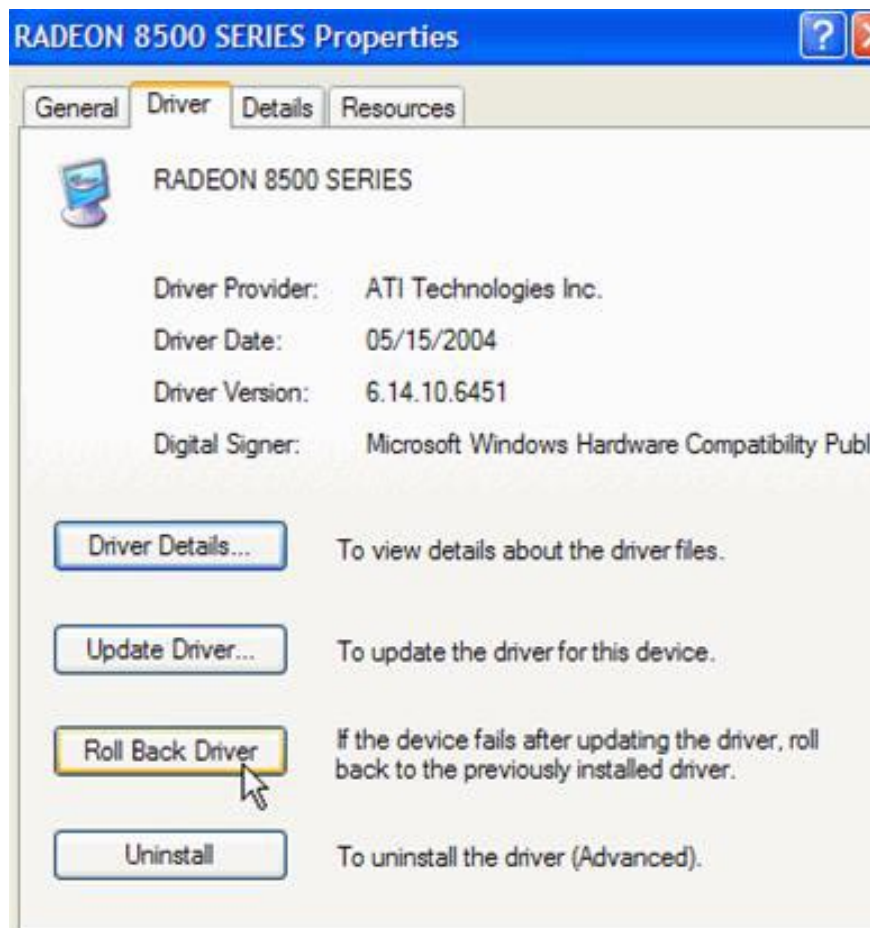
RADEON 8500 SERIES Properties

?

General | Driver | Details | Resources

RADEON 8500 SERIES

Driver Provider: ATI Technologies Inc.

Driver Date: 05/15/2004

Driver Version: 6.14.10.6451

Digital Signer: Microsoft Windows Hardware Compatibility Publ

Driver Details... To view details about the driver files.

Update Driver... To update the driver for this device.

Roll Back Driver If the device fails after updating the driver, roll back to the previously installed driver.

Uninstall To uninstall the driver (Advanced).